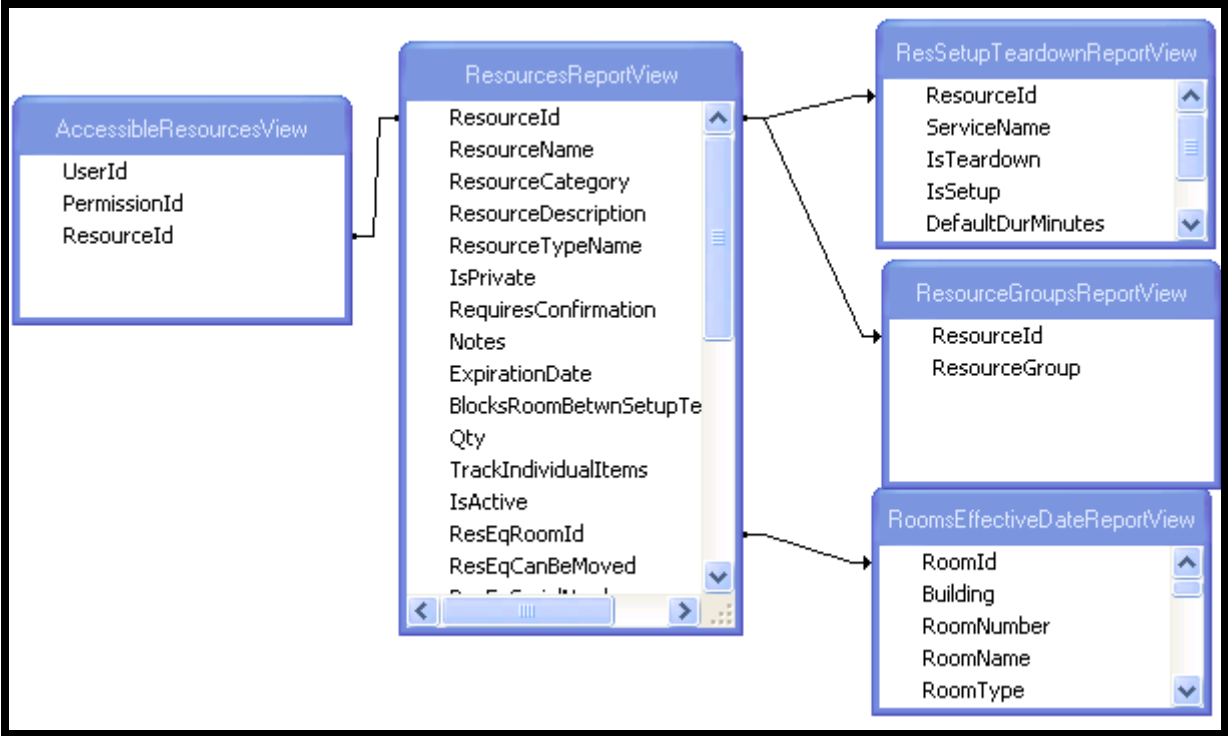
AccessibleResourcesView
UserId
PermissionId
ResourceId

ResourcesReportView
ResourceId
ResourceName
ResourceCategory
ResourceDescription
ResourceTypeName
IsPrivate
RequiresConfirmation
Notes
ExpirationDate
BlocksRoomBetwnSetupTe
Qty
TrackIndividualItems
IsActive
ResEqRoomId
ResEqCanBeMoved
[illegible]

ResSetupTeardownReportView
ResourceId
ServiceName
IsTeardown
IsSetup
DefaultDurMinutes

ResourceGroupsReportView
ResourceId
ResourceGroup

RoomsEffectiveDateReportView
RoomId
Building
RoomNumber
RoomName
RoomType